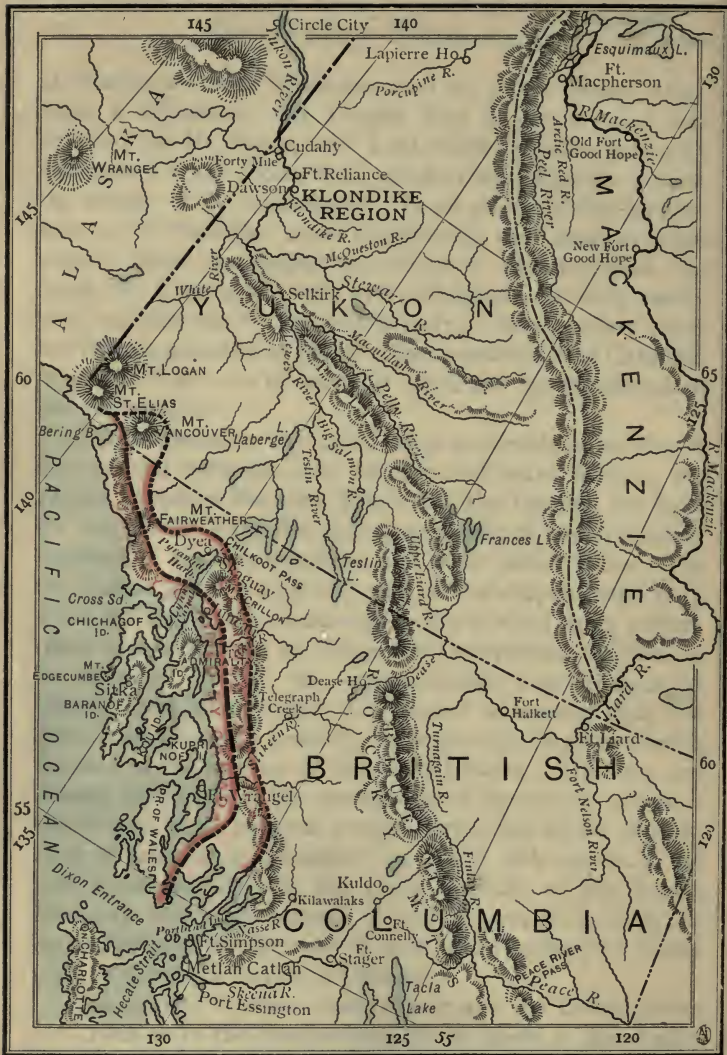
145
Circle City
140
Lapierre Ho.
Esquimaux L.
Ft. Macpherson
130
Porcupine R.
Yukon River
ALASKA
MT. WRANGEL
Forty Mile
Cudahy
Ft. Reliance
Dawson
KLONDIKE REGION
Klondike R.
McQueston R.
Peel River
Arctic Red R.
R. Mackenzie
Old Fort Good Hope
New Fort Good Hope
145
White River
Selkirk
Stewart R.
YUKON
MACKENZIE
Macmillan River
Pelly River
60
MT. LOGAN
MT. ST. ELIAS
MT. VANCOUVER
65
Bering B.
Laberge L.
Lewes River
Big Salmon R.
Teslin River
R. Mackenzie
PACIFIC OCEAN
140
MT. FAIRWEATHER
Dyea
Pyramid Harbor
CHILKOOT PASS
Skaguay
Cross Sd.
CHICHAGOF ID.
ADMIRALTY ID.
Frances L.
Testin L.
Liard R.
MT. EDGECUMBE
Sitka
BARANOF ID.
Dease Ho.
Dease
Telegraph Creek
Fort Halkett
Ft. Liard
KUPREANOF
Stikeen R.
BRITISH
Turnagain R.
Fort Nelson River
60
55
Ft. Wrangel
PR. OF WALES ID.
135
Dixon Entrance
Finlay R.
120
Kuldo
Kilawalaks
COLUMBIA
Portland Inlet
Nass R.
Ft. Simpson
Ft. Connelly
Metlah Catlah
Ft. Stager
PEACE RIVER PASS
Peace R.
Hecate Strait
Skeena R.
Port Essington
Tacla Lake
Q. CHARLOTTE
130
125
55
120